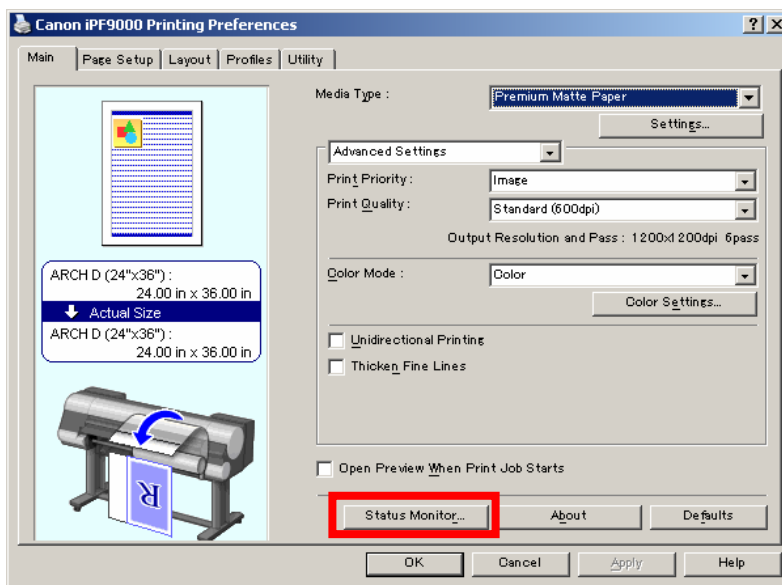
Canon iPF9000 Printing Preferences

?

X

Main

Page Setup

Layout

Profiles

Utility

ARCH D (24"x36") :
24.00 in x 36.00 in

Actual Size

ARCH D (24"x36") :
24.00 in x 36.00 in

R

Media Type :

Premium Matte Paper

Settings...

Advanced Settings

Print Priority :

Image

Print Quality :

Standard (600dpi)

Output Resolution and Pass : 1200x1200dpi 6pass

Color Mode :

Color

Color Settings...

Unidirectional Printing

Thicken Fine Lines

Open Preview When Print Job Starts

Status Monitor...

About

Defaults

OK

Cancel

Apply

Help